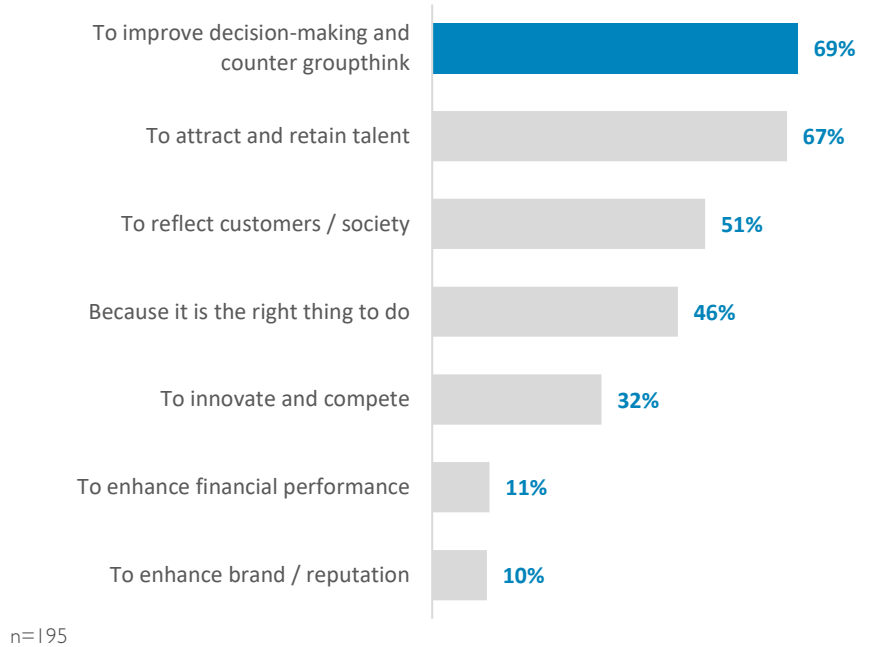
To improve decision-making and counter groupthink
69%

To attract and retain talent
67%

To reflect customers / society
51%

Because it is the right thing to do
46%

To innovate and compete
32%

To enhance financial performance
11%

To enhance brand / reputation
10%

n=195